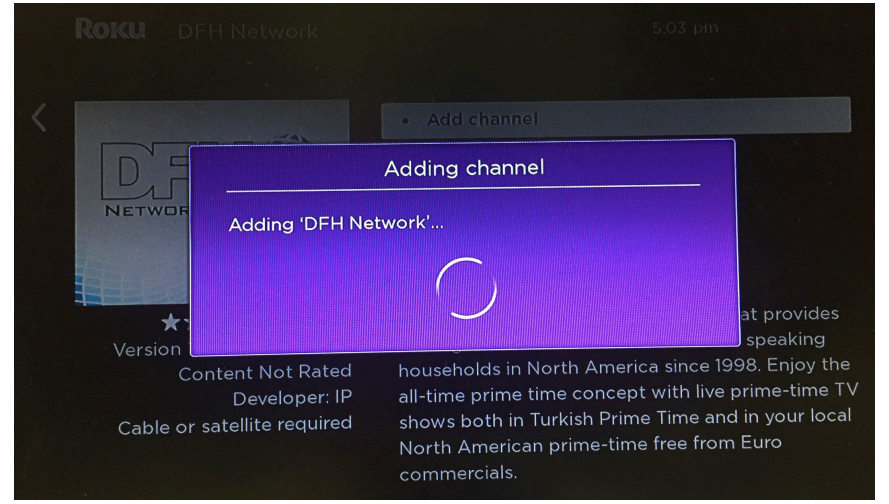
Roku DFH Network 5:03 pm

Add channel

DFH NETWOR

Adding channel

Adding 'DFH Network'...

Version

Content Not Rated
Developer: IP
Cable or satellite required

at provides
speaking
households in North America since 1998. Enjoy the all-time prime time concept with live prime-time TV shows both in Turkish Prime Time and in your local North American prime-time free from Euro commercials.